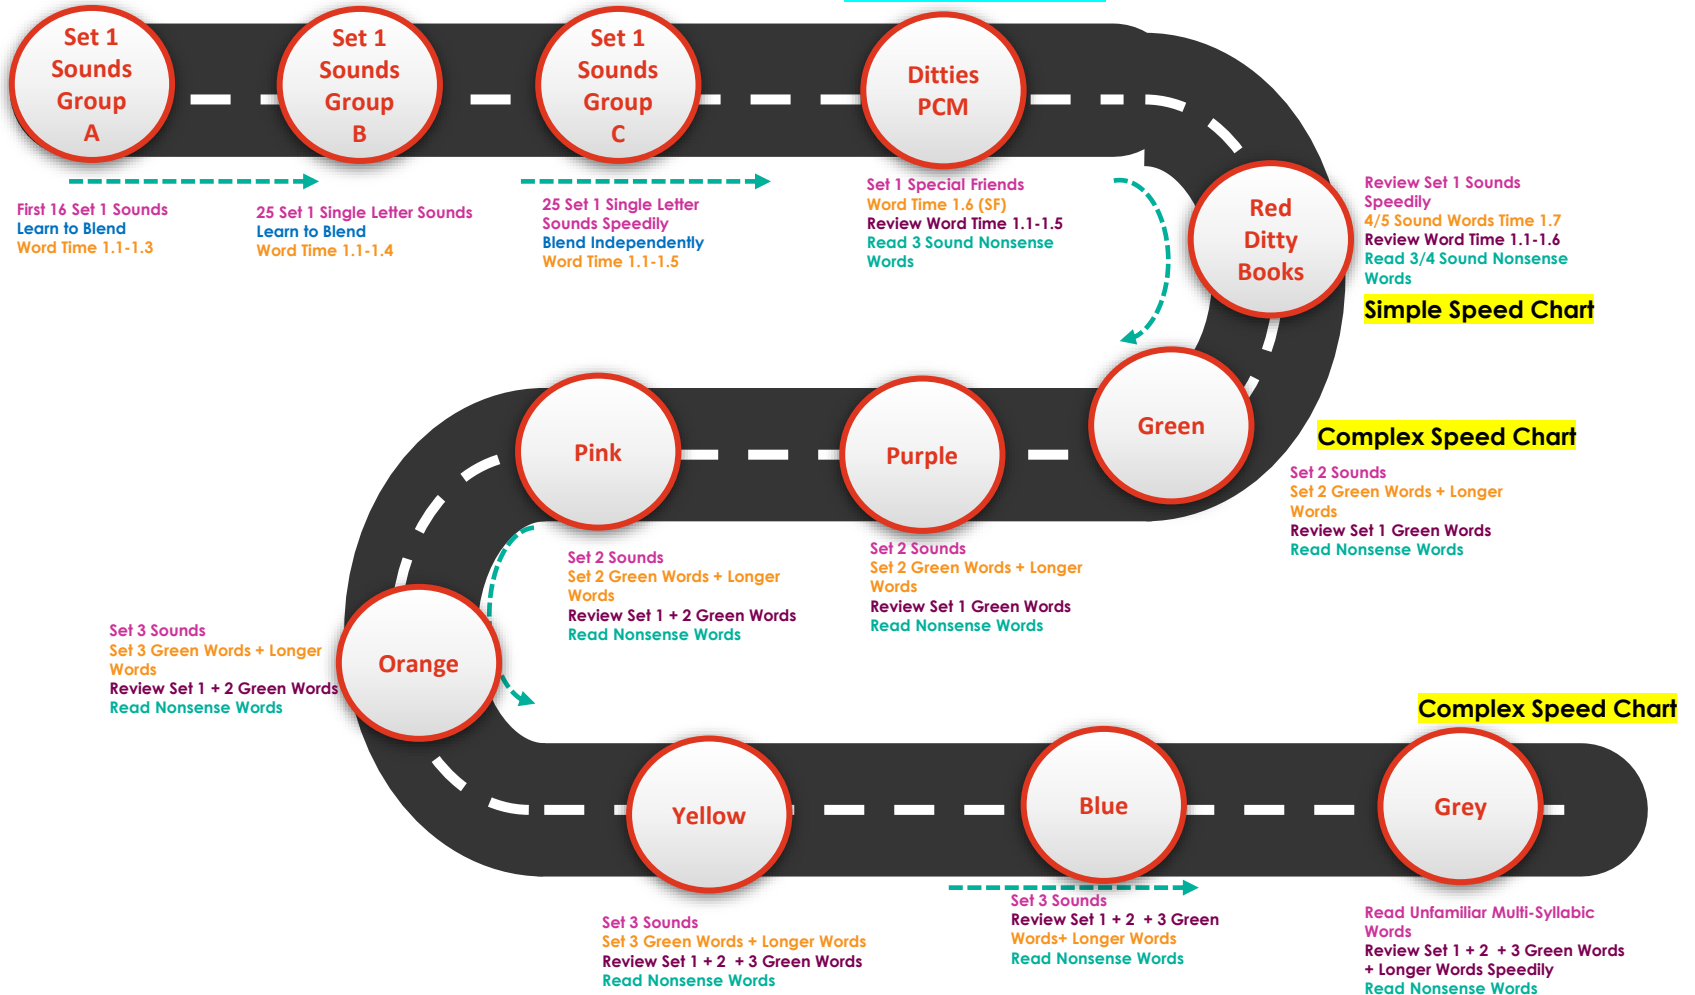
Set 1 Sounds Group A

Set 1 Sounds Group B

Set 1 Sounds Group C

Ditties PCM

First 16 Set 1 Sounds
Learn to Blend
Word Time 1.1-1.3

25 Set 1 Single Letter Sounds
Learn to Blend
Word Time 1.1-1.4

25 Set 1 Single Letter Sounds Speedily
Blend Independently
Word Time 1.1-1.5

Set 1 Special Friends
Word Time 1.6 (SF)
Review Word Time 1.1-1.5
Read 3 Sound Nonsense Words

Red Ditty Books

Review Set 1 Sounds Speedily
4/5 Sound Words Time 1.7
Review Word Time 1.1-1.6
Read 3/4 Sound Nonsense Words

Simple Speed Chart

Pink

Purple

Green

Complex Speed Chart

Set 2 Sounds
Set 2 Green Words + Longer Words
Review Set 1 Green Words
Read Nonsense Words

Set 2 Sounds
Set 2 Green Words + Longer Words
Review Set 1 + 2 Green Words
Read Nonsense Words

Set 2 Sounds
Set 2 Green Words + Longer Words
Review Set 1 Green Words
Read Nonsense Words

Orange

Set 3 Sounds
Set 3 Green Words + Longer Words
Review Set 1 + 2 Green Words
Read Nonsense Words

Complex Speed Chart

Yellow

Blue

Grey

Set 3 Sounds
Set 3 Green Words + Longer Words
Review Set 1 + 2 + 3 Green Words
Read Nonsense Words

Set 3 Sounds
Review Set 1 + 2 + 3 Green Words+ Longer Words
Read Nonsense Words

Read Unfamiliar Multi-Syllabic Words
Review Set 1 + 2 + 3 Green Words + Longer Words Speedily
Read Nonsense Words